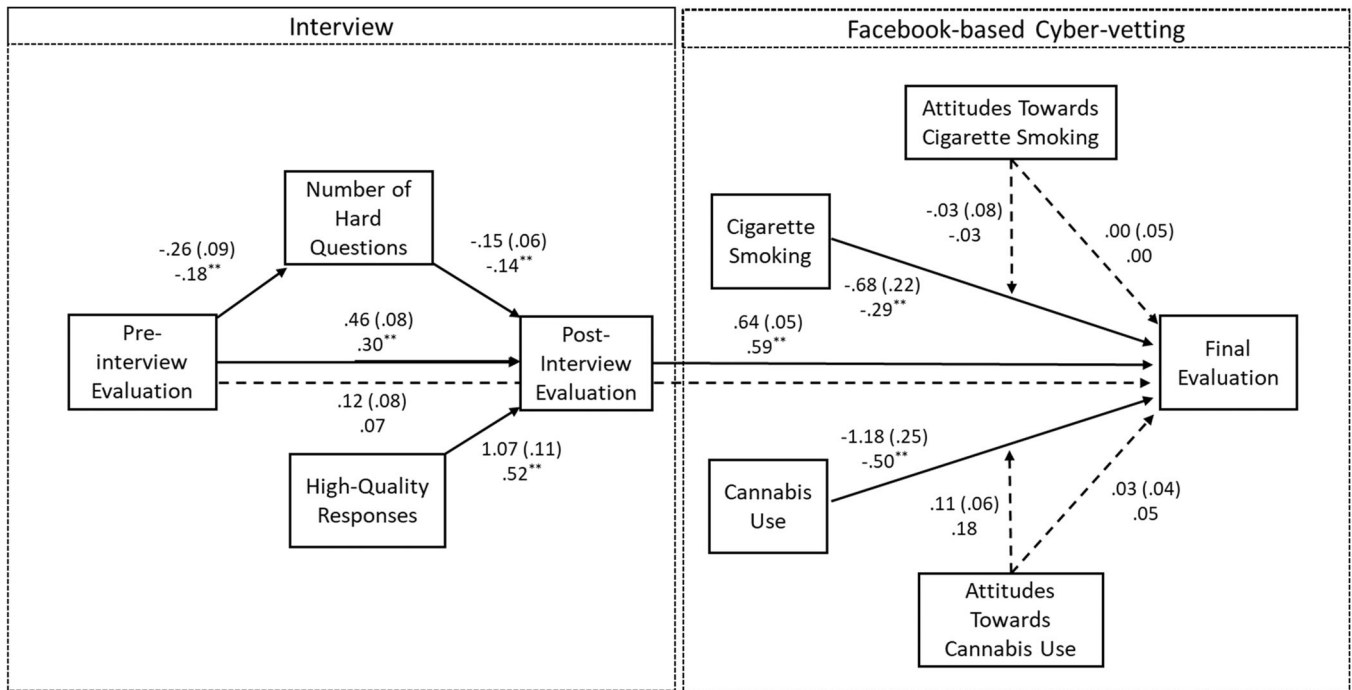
Interview

Number of Hard Questions

-.26 (.09)
$-.18^{**}$

-.15 (.06)
$-.14^{**}$

Pre-interview Evaluation

.46 (.08)
$.30^{**}$

Post-Interview Evaluation

.12 (.08)
.07

High-Quality Responses

1.07 (.11)
$.52^{**}$

Facebook-based Cyber-vetting

Attitudes Towards Cigarette Smoking

Cigarette Smoking

-.03 (.08)
-.03

.00 (.05)
.00

-.68 (.22)
$-.29^{**}$

.64 (.05)
$.59^{**}$

Final Evaluation

-1.18 (.25)
$-.50^{**}$

Cannabis Use

.11 (.06)
.18

.03 (.04)
.05

Attitudes Towards Cannabis Use